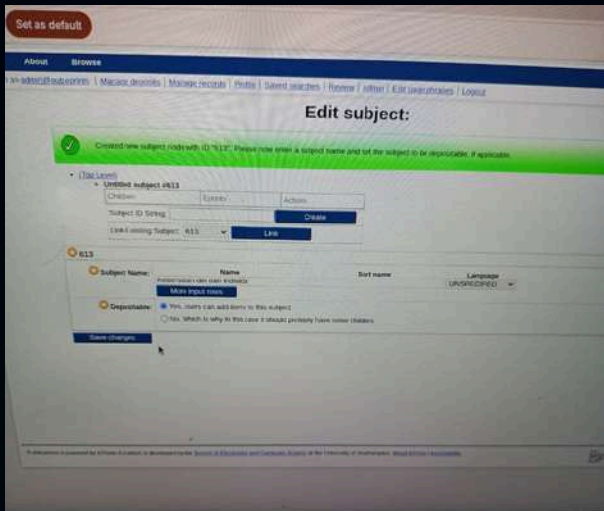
Set as default

About Browse

in as admin@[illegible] | Manage deposits | Manage records | Profile | Saved searches | Review | Admin | Edit page phrases | Logout

Edit subject:

Created new subject node with ID "613". Please now enter a subject name and set the subject to be depositable, if applicable.

• (Top Level)
• Untitled subject #613

| Children | Exports | Actions |
|---|---|---|

Subject ID String: Create

Link existing Subject: 613 Link

613

Subject Name:

| Name | Sort name | Language |
|---|---|---|
| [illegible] | | UNSPECIFIED |

More input rows

Depositable: Yes, users can add items to this subject
No. Which is why in this case it should probably have some children

Save changes

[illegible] is powered by EPrints 3 which is developed by the School of Electronics and Computer Science at the University of Southampton. About EPrints | Accessibility